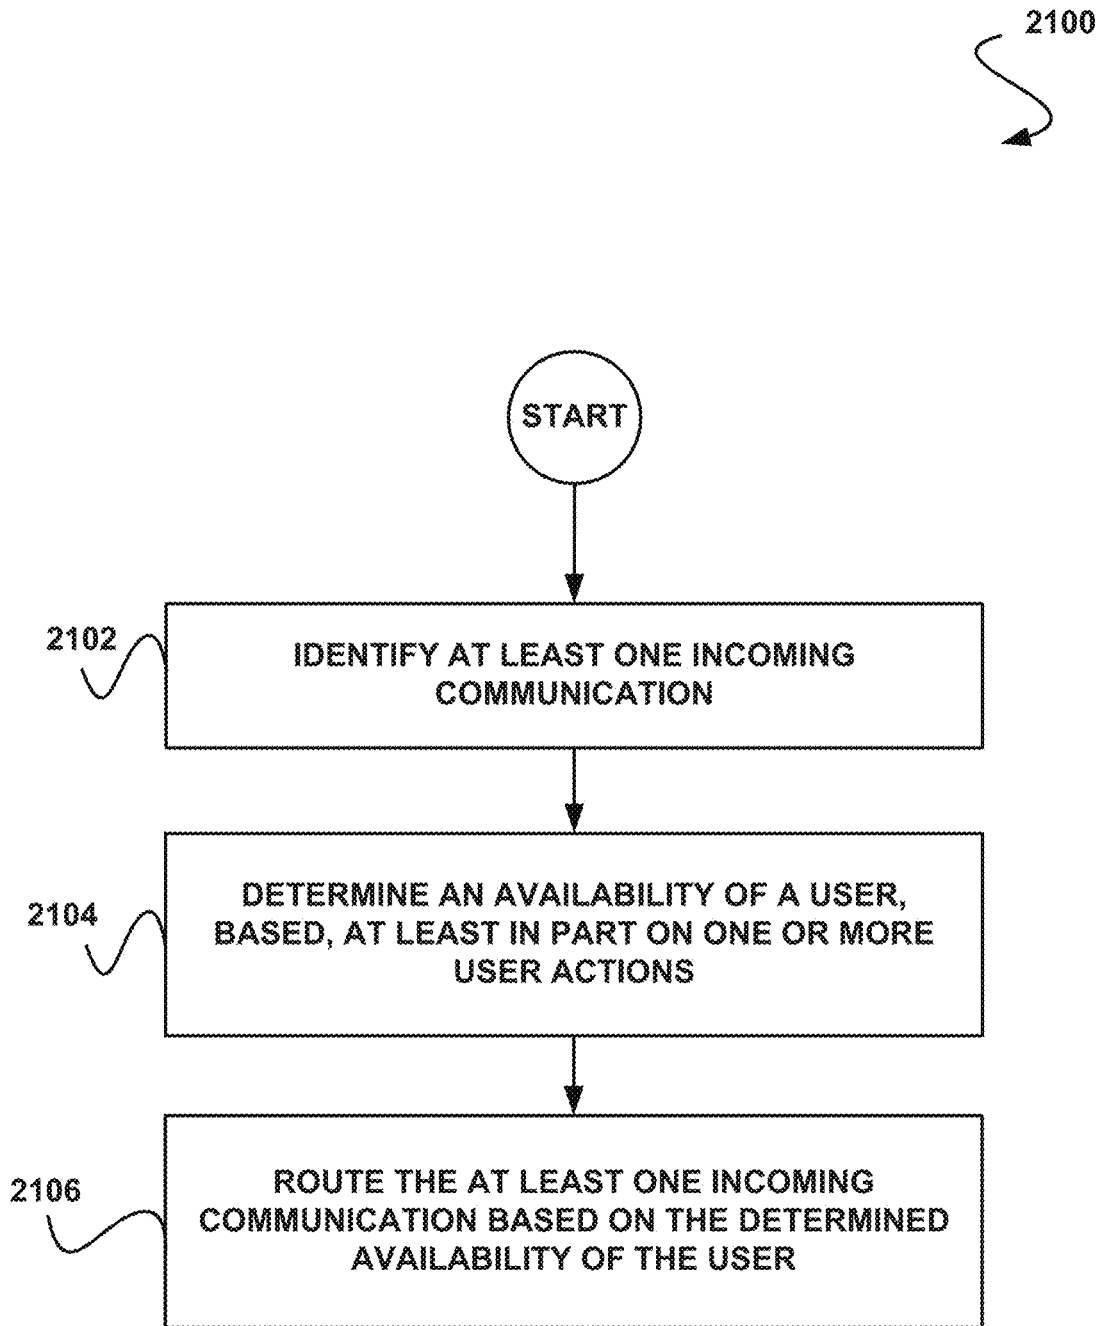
2100

START

2102

IDENTIFY AT LEAST ONE INCOMING COMMUNICATION

2104

DETERMINE AN AVAILABILITY OF A USER, BASED, AT LEAST IN PART ON ONE OR MORE USER ACTIONS

2106

ROUTE THE AT LEAST ONE INCOMING COMMUNICATION BASED ON THE DETERMINED AVAILABILITY OF THE USER